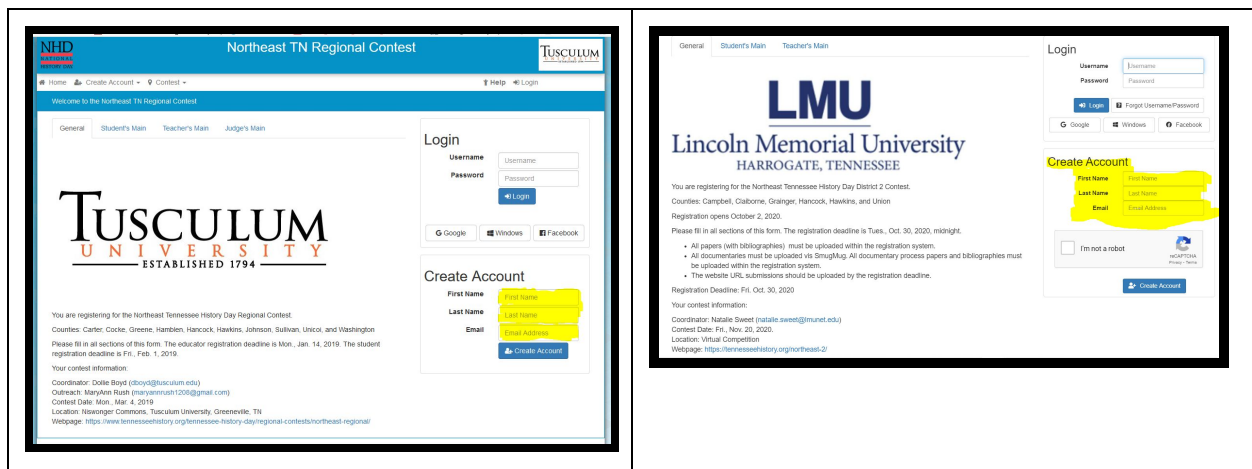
NHD NATIONAL HISTORY DAY

Northeast TN Regional Contest

TUSCULUM

Home Create Account Contest

Help Login

Welcome to the Northeast TN Regional Contest

General Student's Main Teacher's Main Judge's Main

TUSCULUM UNIVERSITY ESTABLISHED 1794

You are registering for the Northeast Tennessee History Day Regional Contest.

Counties: Carter, Cocke, Greene, Hamblen, Hancock, Hawkins, Johnson, Sullivan, Unicoi, and Washington

Please fill in all sections of this form. The educator registration deadline is Mon., Jan. 14, 2019. The student registration deadline is Fri., Feb. 1, 2019.

Your contest information:

Coordinator: Dollie Boyd (dboyd@tusculum.edu)
Outreach: MaryAnn Rush (maryannrush1208@gmail.com)
Contest Date: Mon., Mar. 4, 2019
Location: Niswonger Commons, Tusculum University, Greeneville, TN
Webpage: https://www.tennesseehistory.org/tennessee-history-day/regional-contests/northeast-regional/

Login

Username Username

Password Password

Login

Google Windows Facebook

Create Account

First Name First Name

Last Name Last Name

Email Email Address

Create Account

General Student's Main Teacher's Main

LMU
Lincoln Memorial University
HARROGATE, TENNESSEE

You are registering for the Northeast Tennessee History Day District 2 Contest.

Counties: Campbell, Claiborne, Grainger, Hancock, Hawkins, and Union

Registration opens October 2, 2020.

Please fill in all sections of this form. The registration deadline is Tues., Oct. 30, 2020, midnight.

- All papers (with bibliographies) must be uploaded within the registration system.
- All documentaries must be uploaded vis SmugMug. All documentary process papers and bibliographies must be uploaded within the registration system.
- The website URL submissions should be uploaded by the registration deadline.

Registration Deadline: Fri. Oct. 30, 2020

Your contest information:

Coordinator: Natalie Sweet (natalie.sweet@lmunet.edu)
Contest Date: Fri., Nov. 20, 2020.
Location: Virtual Competition
Webpage: https://tennesseehistory.org/northeast-2/

Login

Username Username

Password Password

Login Forgot Username/Password

Google Windows Facebook

Create Account

First Name First Name

Last Name Last Name

Email Email Address

I'm not a robot reCAPTCHA Privacy - Terms

Create Account